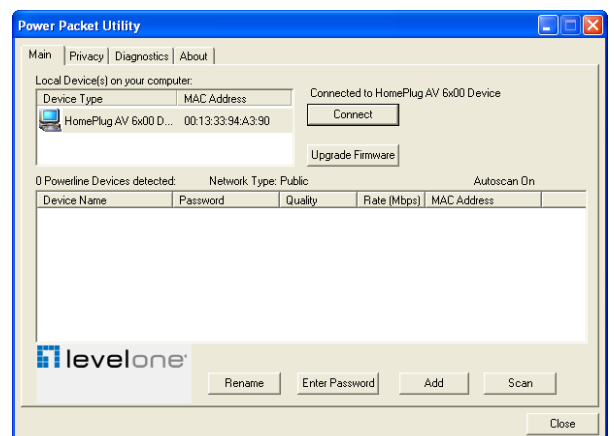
Power Packet Utility

Main | Privacy | Diagnostics | About

Local Device(s) on your computer:

| Device Type | MAC Address |
|---|---|
| HomePlug AV 6x00 D... | 00:13:33:94:A3:90 |

Connected to HomePlug AV 6x00 Device

Connect

Upgrade Firmware

0 Powerline Devices detected: Network Type: Public Autoscan On

| Device Name | Password | Quality | Rate (Mbps) | MAC Address |
|---|---|---|---|---|

levelone

Rename Enter Password Add Scan

Close